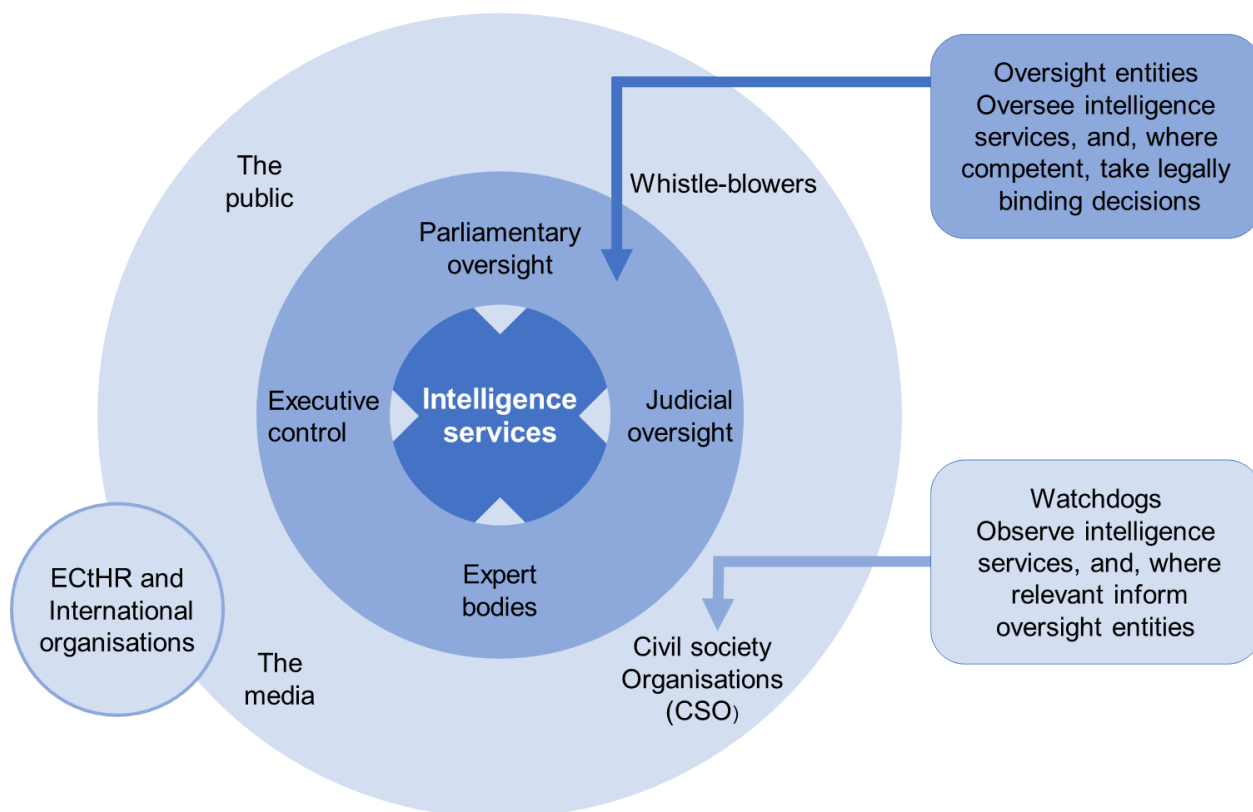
Oversight entities
Oversee intelligence services, and, where competent, take legally binding decisions

The public

Whistle-blowers

Parliamentary oversight

Executive control

Intelligence services

Judicial oversight

Expert bodies

Watchdogs
Observe intelligence services, and, where relevant inform oversight entities

ECtHR and International organisations

The media

Civil society Organisations (CSO)